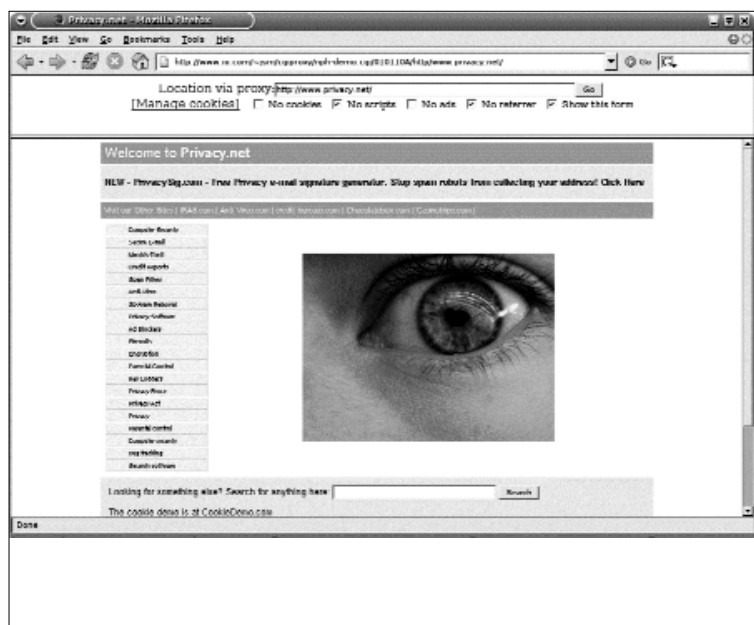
Privacy.net - Mozilla Firefox

File Edit View Go Bookmarks Tools Help

http://www.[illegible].com/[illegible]/www.privacy.net/

Go

Location via proxy: http://www.privacy.net/ Go

[Manage cookies] No cookies No scripts No ads No referrer Show this form

Welcome to Privacy.net

NEW - PrivacySig.com - Free Privacy e-mail signature generator. Stop spam robots from collecting your address! Click Here

Visit our Other Sites | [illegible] | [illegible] | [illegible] | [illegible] | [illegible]

Computer Security
Secure e-mail
Identity Theft
credit reports
Spam Filter
anti-virus
Spyware Removal
Privacy Software
ad blockers
Firewalls
encryption
Parental Control
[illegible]
Privacy Fence
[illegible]
Privacy
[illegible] control
Computer security
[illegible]
Search software

Looking for something else? Search for anything here Search

The cookie demo is at CookieDemo.com

Done